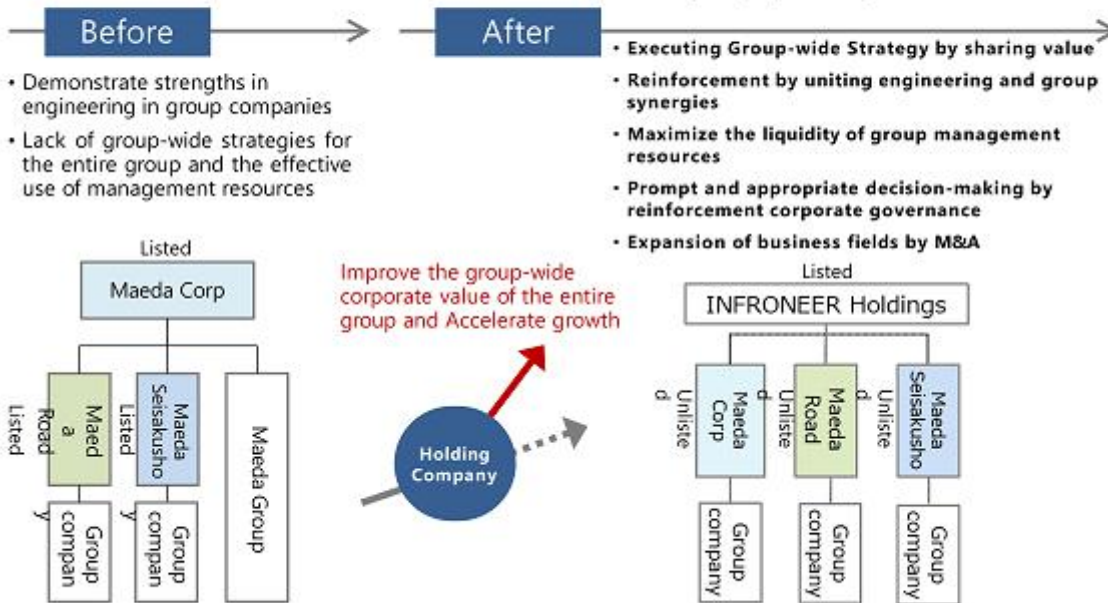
Before

After

• Demonstrate strengths in engineering in group companies

• Lack of group-wide strategies for the entire group and the effective use of management resources

• Executing Group-wide Strategy by sharing value

• Reinforcement by uniting engineering and group synergies

• Maximize the liquidity of group management resources

• Prompt and appropriate decision-making by reinforcement corporate governance

• Expansion of business fields by M&A

Listed

Maeda Corp

Maed a Road

Listed

Maeda Seisakusho

Listed

Maeda Group

Group compan y

Group compan y

Improve the group-wide corporate value of the entire group and Accelerate growth

Holding Company

Listed

INFRONEER Holdings

Unliste d

Maeda Corp

Unliste d

Maeda Road

Unliste d

Maeda Seisakusho

Group company

Group company

Group company